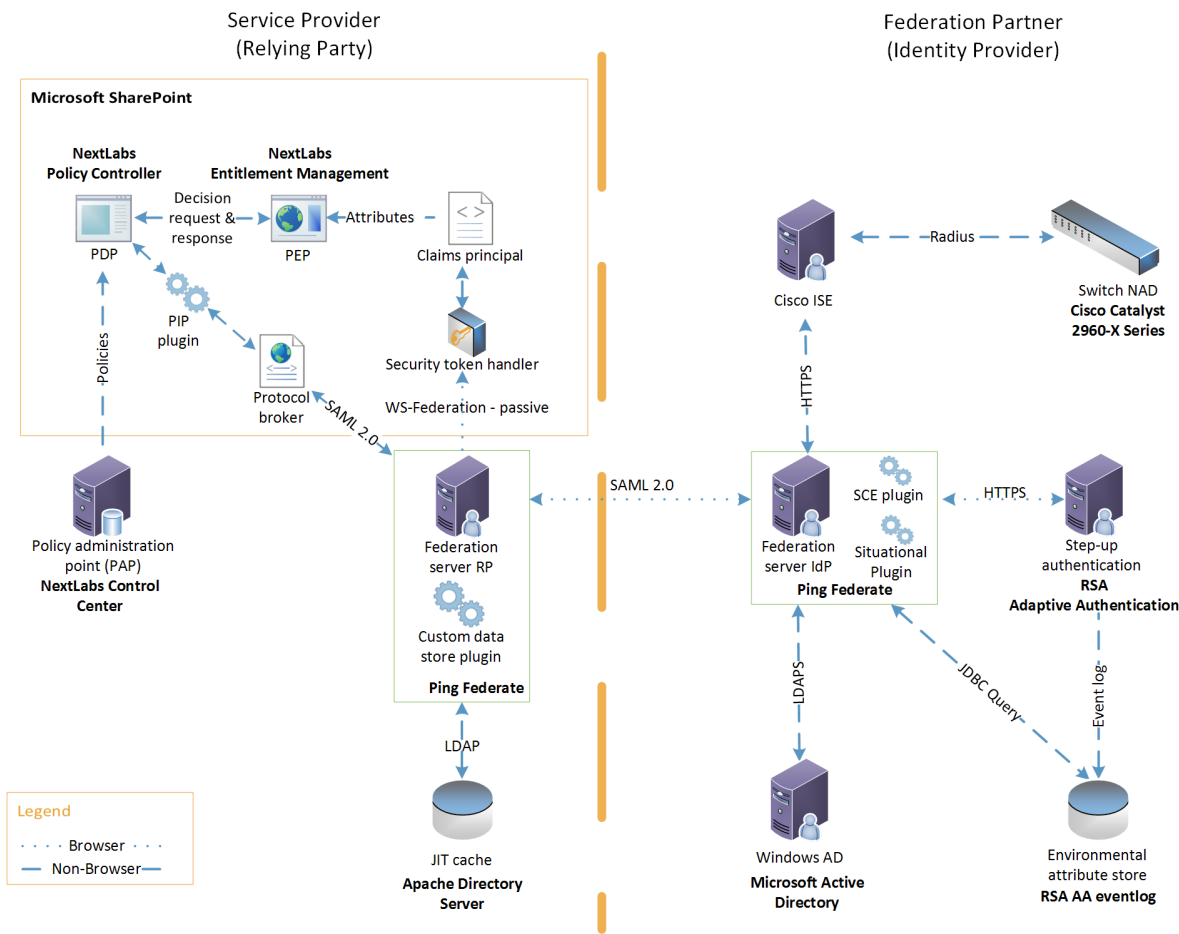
Service Provider
(Relying Party)

Federation Partner
(Identity Provider)

Microsoft SharePoint

NextLabs
Policy Controller

NextLabs
Entitlement Management

Decision request & response

Attributes

PDP

PEP

Claims principal

PIP plugin

Security token handler

Protocol broker

Policies

SAML 2.0

WS-Federation - passive

Policy administration point (PAP)
NextLabs Control Center

Federation server RP

Custom data store plugin

Ping Federate

LDAP

JIT cache
Apache Directory Server

Legend
Browser
Non-Browser

SAML 2.0

Cisco ISE

Radius

Switch NAD
Cisco Catalyst 2960-X Series

HTTPS

Federation server IdP

SCE plugin

Situational Plugin

Ping Federate

HTTPS

Step-up authentication
RSA
Adaptive Authentication

LDAPS

JDBC Query

Event log

Windows AD
Microsoft Active Directory

Environmental attribute store
RSA AA eventlog